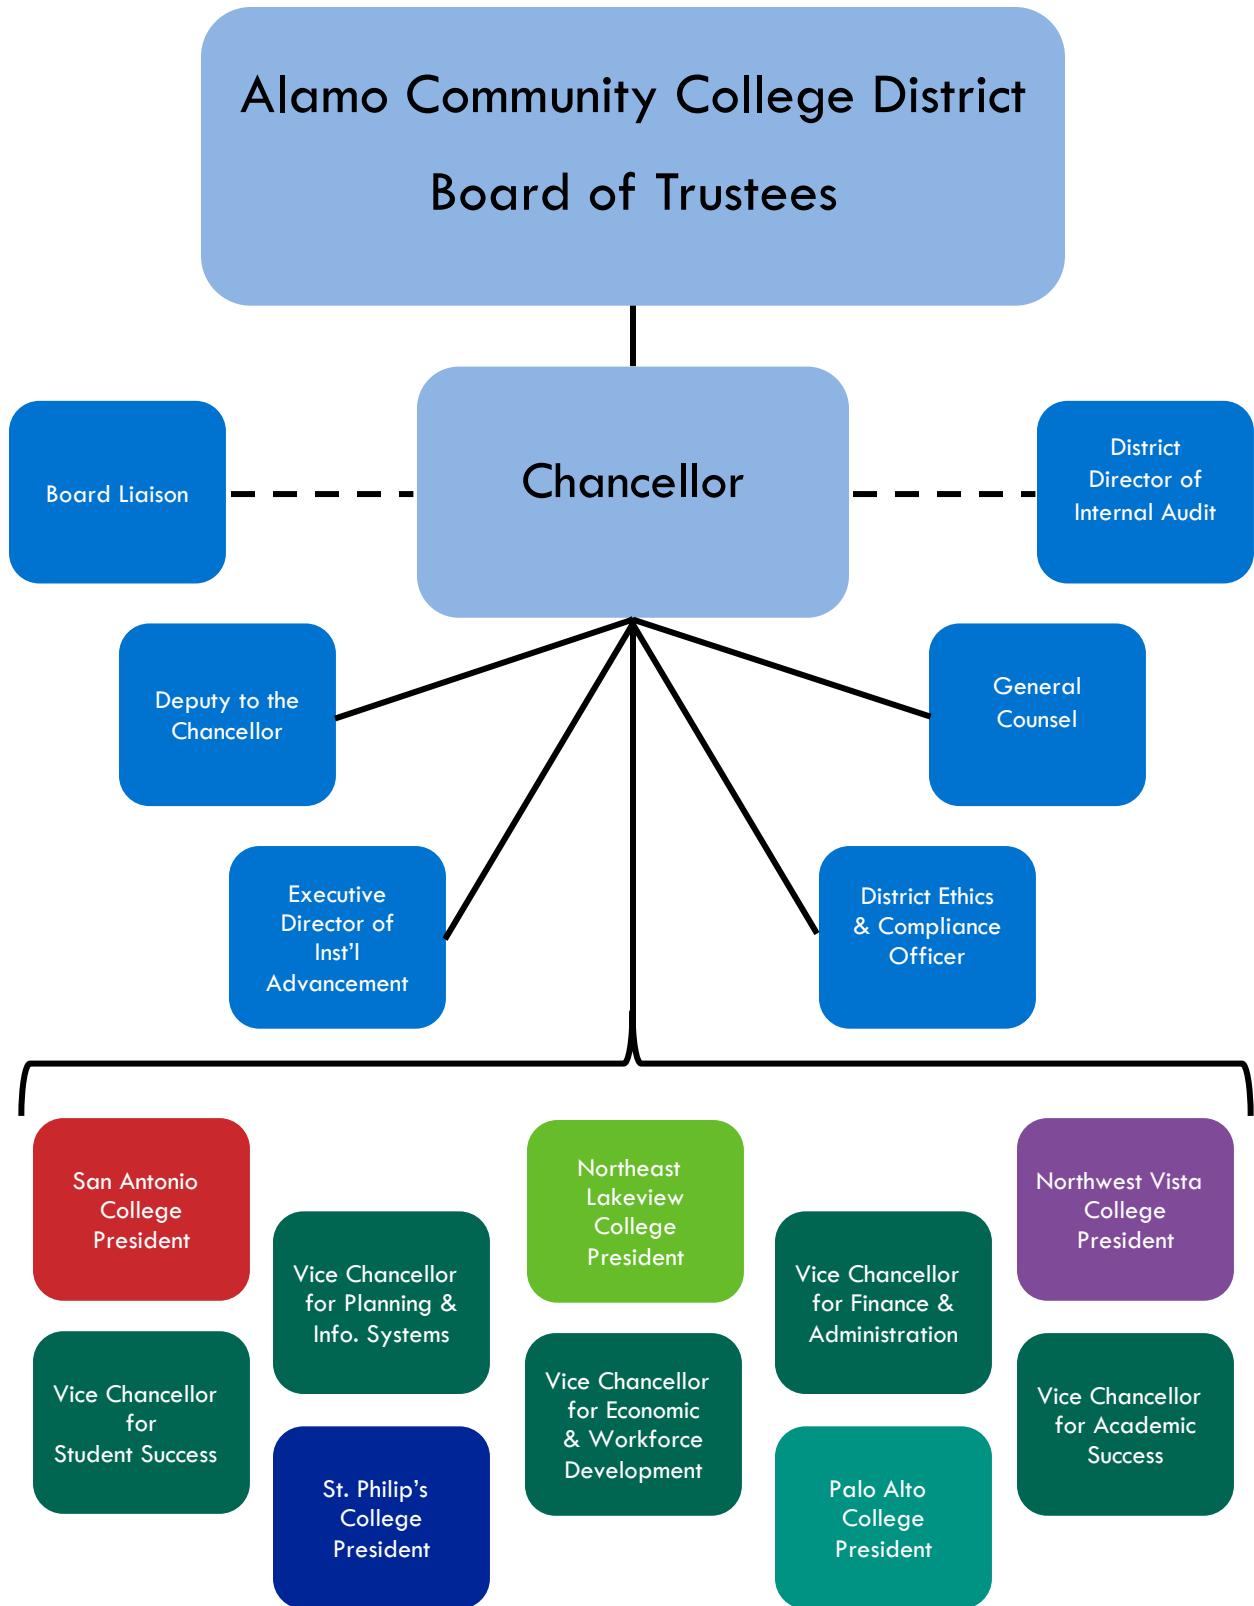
Alamo Community College District
Board of Trustees

Board Liaison

Chancellor

District Director of Internal Audit

Deputy to the Chancellor

General Counsel

Executive Director of Inst'l Advancement

District Ethics & Compliance Officer

San Antonio College President

Vice Chancellor for Planning & Info. Systems

Northeast Lakeview College President

Vice Chancellor for Finance & Administration

Northwest Vista College President

Vice Chancellor for Student Success

St. Philip's College President

Vice Chancellor for Economic & Workforce Development

Palo Alto College President

Vice Chancellor for Academic Success